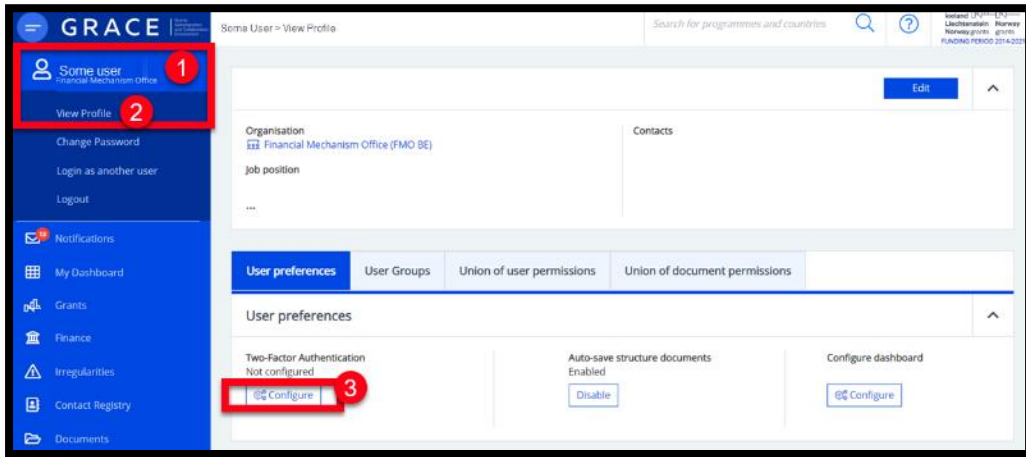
GRACE

Some user
Financial Mechanism Office
1

View Profile
2

Change Password

Login as another user

Logout

Notifications

My Dashboard

Grants

Finance

Irregularities

Contact Registry

Documents

Some User > View Profile

Search for programmes and countries

Iceland Liechtenstein Norway
Norway grants
FUNDING PERIOD 2014-2021

Edit

Organisation
Financial Mechanism Office (FMO BE)

Job position

...

Contacts

User preferences | User Groups | Union of user permissions | Union of document permissions

User preferences

Two-Factor Authentication
Not configured
Configure
3

Auto-save structure documents
Enabled
Disable

Configure dashboard
Configure